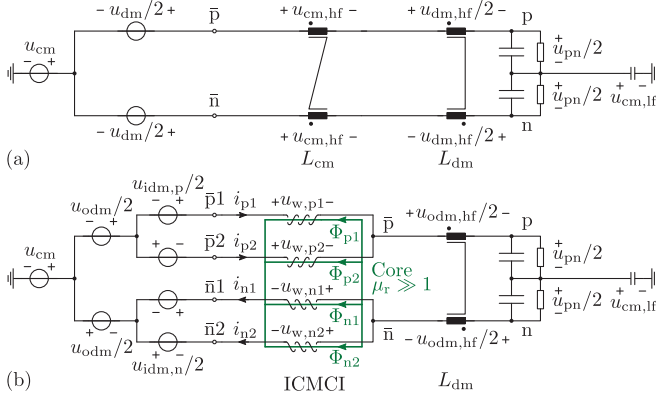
$u_{\mathrm{cm}}$ $- u_{\mathrm{dm}}/2 +$ $\bar{\mathrm{p}}$ $+ u_{\mathrm{cm,hf}} -$ $+ u_{\mathrm{dm,hf}}/2 -$ p $\overset{+}{u}_{\mathrm{pn}}/2$ $-$ $\overset{+}{u}_{\mathrm{pn}}/2$ $-$ $\overset{+}{u}_{\mathrm{cm,lf}}$ $- u_{\mathrm{dm}}/2 +$ $\bar{\mathrm{n}}$ $+ u_{\mathrm{cm,hf}} -$ $- u_{\mathrm{dm,hf}}/2 +$ n $L_{\mathrm{cm}}$ $L_{\mathrm{dm}}$

(a)

$u_{\mathrm{idm,p}}/2$ $u_{\mathrm{odm}}/2$ $- +$ $\bar{\mathrm{p}}1$ $i_{\mathrm{p1}}$ $+u_{\mathrm{w,p1}}-$ $\Phi_{\mathrm{p1}}$ $\bar{\mathrm{p}}$ $+u_{\mathrm{odm,hf}}/2-$ p $u_{\mathrm{cm}}$ $+ -$ $\bar{\mathrm{p}}2$ $i_{\mathrm{p2}}$ $+u_{\mathrm{w,p2}}-$ $\Phi_{\mathrm{p2}}$ $\overset{+}{u}_{\mathrm{pn}}/2$ Core $\mu_{\mathrm{r}} \gg 1$ $- +$ $\bar{\mathrm{n}}1$ $i_{\mathrm{n1}}$ $-u_{\mathrm{w,n1}}+$ $\Phi_{\mathrm{n1}}$ $\overset{+}{u}_{\mathrm{pn}}/2$ $\overset{+}{u}_{\mathrm{cm,lf}}$ $+ -$ $\bar{\mathrm{n}}2$ $i_{\mathrm{n2}}$ $-u_{\mathrm{w,n2}}+$ $\bar{\mathrm{n}}$ $-u_{\mathrm{odm,hf}}/2+$ n $u_{\mathrm{odm}}/2$ $\Phi_{\mathrm{n2}}$ $u_{\mathrm{idm,n}}/2$

(b) ICMCI $L_{\mathrm{dm}}$